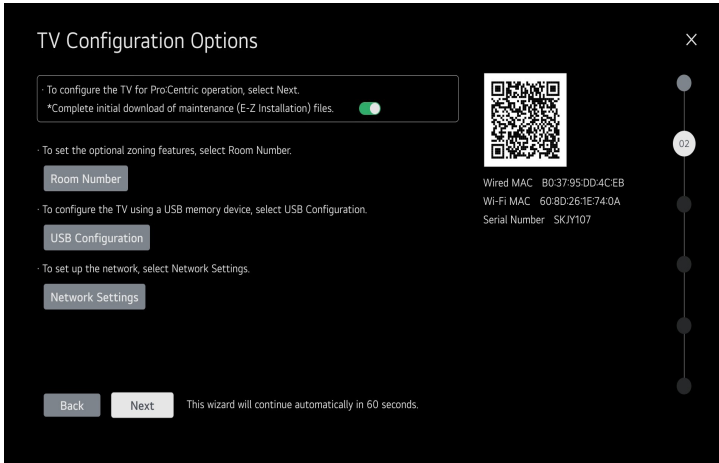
TV Configuration Options

×

· To configure the TV for Pro:Centric operation, select Next.
*Complete initial download of maintenance (E-Z Installation) files.

· To set the optional zoning features, select Room Number.

Room Number

· To configure the TV using a USB memory device, select USB Configuration.

USB Configuration

· To set up the network, select Network Settings.

Network Settings

Wired MAC B0:37:95:DD:4C:EB
Wi-Fi MAC 60:8D:26:1E:74:0A
Serial Number SKJY107

02

Back Next This wizard will continue automatically in 60 seconds.